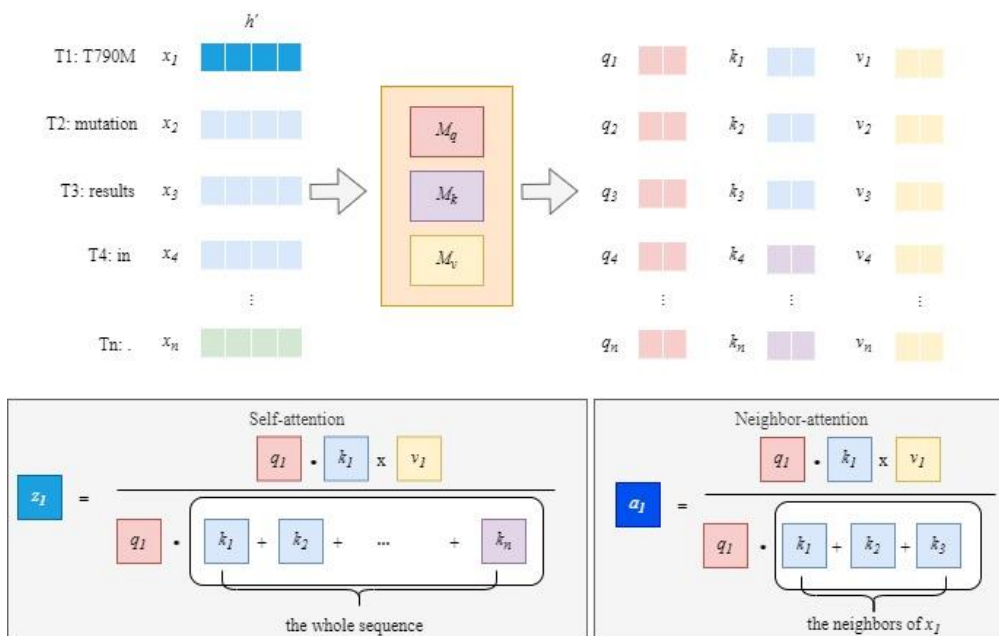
$h'$

T1: T790M $x_1$

T2: mutation $x_2$

T3: results $x_3$

T4: in $x_4$

⋮

Tn: . $x_n$

$M_q$

$M_k$

$M_v$

$q_1$ $k_1$ $v_1$

$q_2$ $k_2$ $v_2$

$q_3$ $k_3$ $v_3$

$q_4$ $k_4$ $v_4$

⋮ ⋮ ⋮

$q_n$ $k_n$ $v_n$

Self-attention

$z_1$ = $\frac{q_1 \cdot k_1 \times v_1}{q_1 \cdot (k_1 + k_2 + \cdots + k_n)}$

the whole sequence

Neighbor-attention

$a_1$ = $\frac{q_1 \cdot k_1 \times v_1}{q_1 \cdot (k_1 + k_2 + k_3)}$

the neighbors of $x_1$